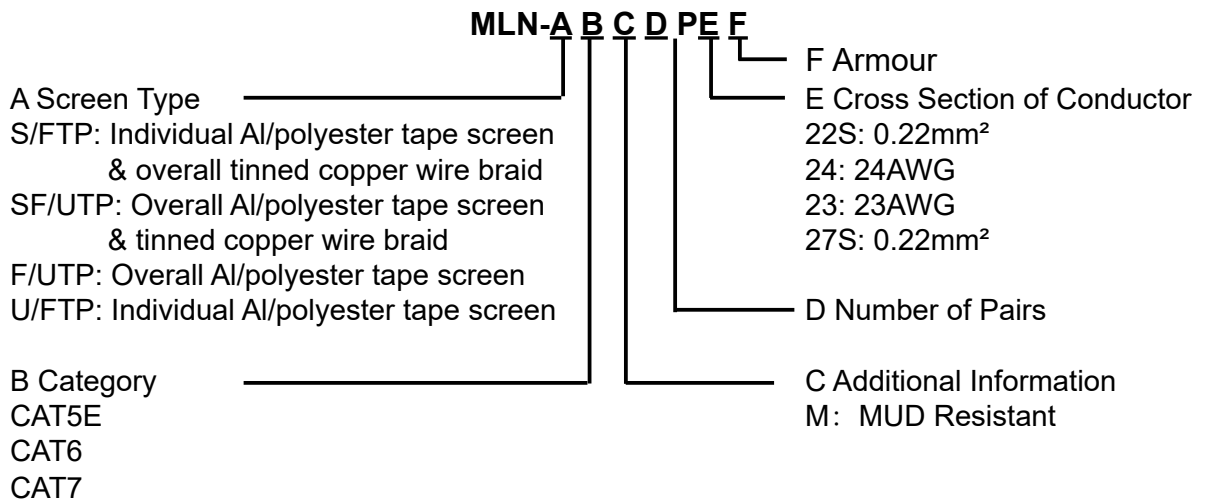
MLN-A B C D PE F

A Screen Type
S/FTP: Individual Al/polyester tape screen & overall tinned copper wire braid
SF/UTP: Overall Al/polyester tape screen & tinned copper wire braid
F/UTP: Overall Al/polyester tape screen
U/FTP: Individual Al/polyester tape screen

B Category
CAT5E
CAT6
CAT7

F Armour

E Cross Section of Conductor
22S: 0.22mm²
24: 24AWG
23: 23AWG
27S: 0.22mm²

D Number of Pairs

C Additional Information
M：MUD Resistant